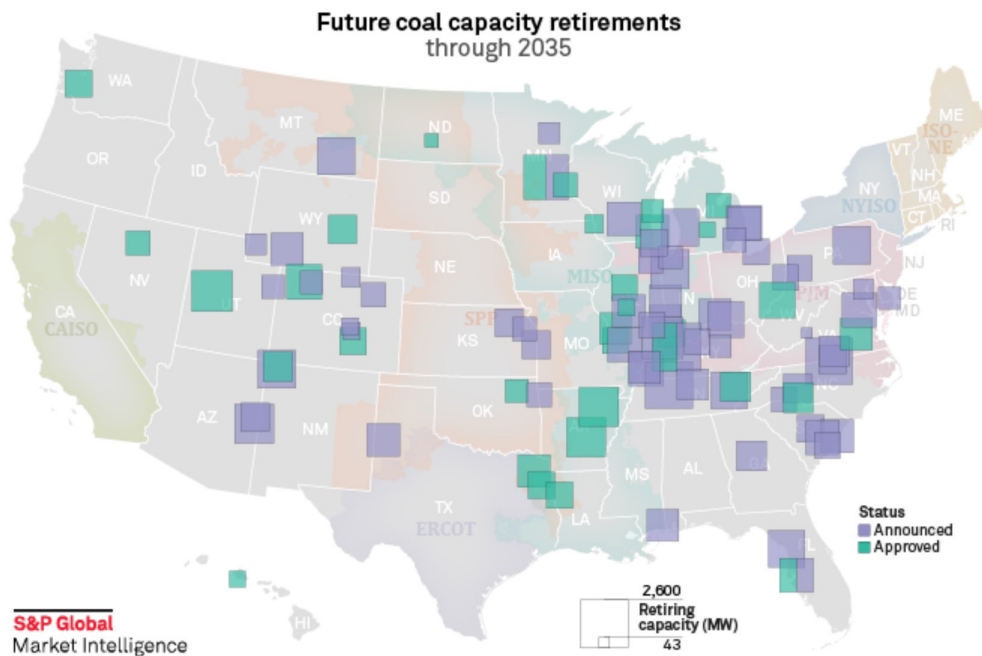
Future coal capacity retirements
through 2035

WA
MT
ND
MN
OR
ID
SD
WI
WY
NY
NYISO
VT
ME
ISO-NE
NH
MA
CT
RI
NV
NE
IA
MISO
PA
NJ
OH
PJM
DE
MD
CA
CAISO
UT
CO
SPP
KS
MO
IN
WV
VA
KY
NC
AZ
NM
OK
AR
TN
SC
MS
AL
GA
TX
ERCOT
LA
FL
HI

Status
Announced
Approved

2,600
Retiring capacity (MW)
43

S&P Global
Market Intelligence